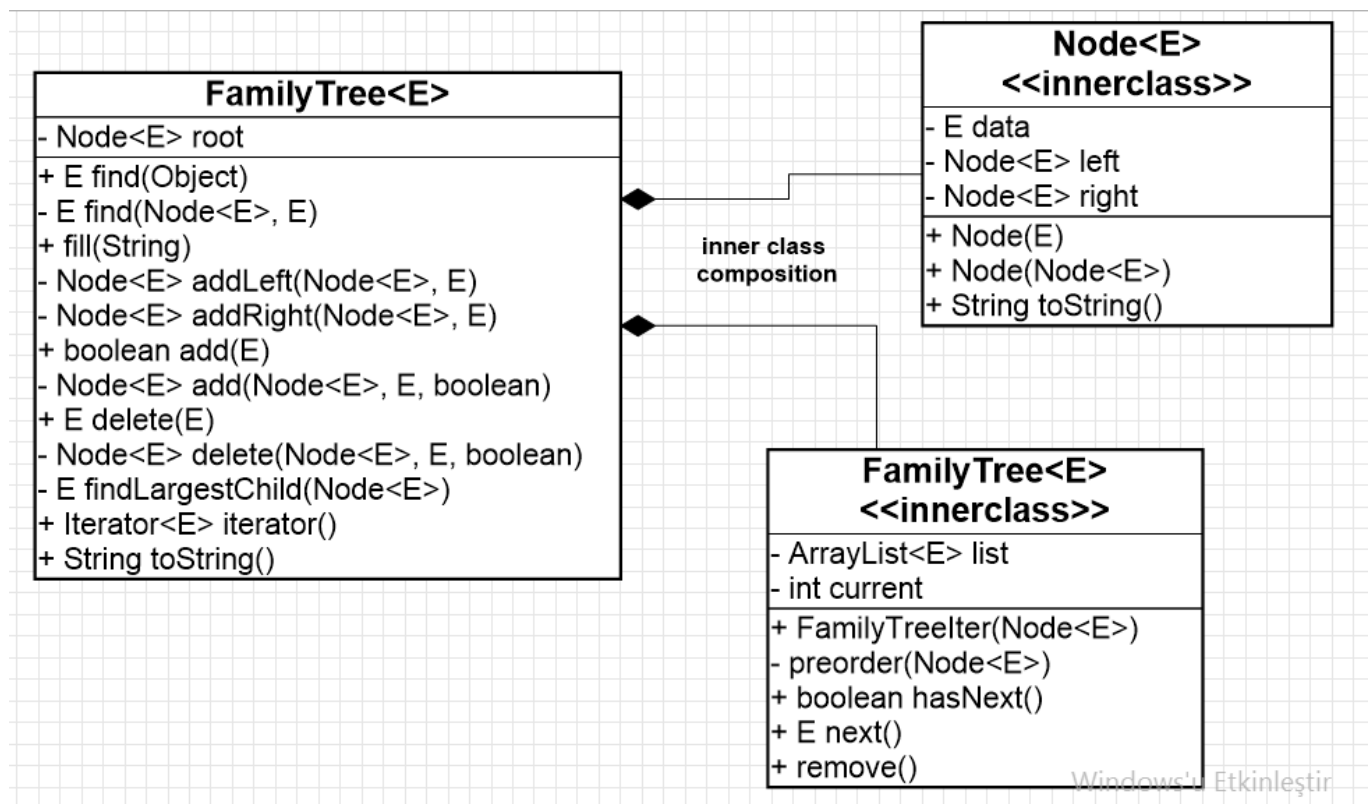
FamilyTree<E>

- Node<E> root

+ E find(Object)
- E find(Node<E>, E)
+ fill(String)
- Node<E> addLeft(Node<E>, E)
- Node<E> addRight(Node<E>, E)
+ boolean add(E)
- Node<E> add(Node<E>, E, boolean)
+ E delete(E)
- Node<E> delete(Node<E>, E, boolean)
- E findLargestChild(Node<E>)
+ Iterator<E> iterator()
+ String toString()

inner class composition

Node<E>
<<innerclass>>

- E data
- Node<E> left
- Node<E> right

+ Node(E)
+ Node(Node<E>)
+ String toString()

FamilyTree<E>
<<innerclass>>

- ArrayList<E> list
- int current

+ FamilyTreeIter(Node<E>)
- preorder(Node<E>)
+ boolean hasNext()
+ E next()
+ remove()

Windows'u Etkinleştir